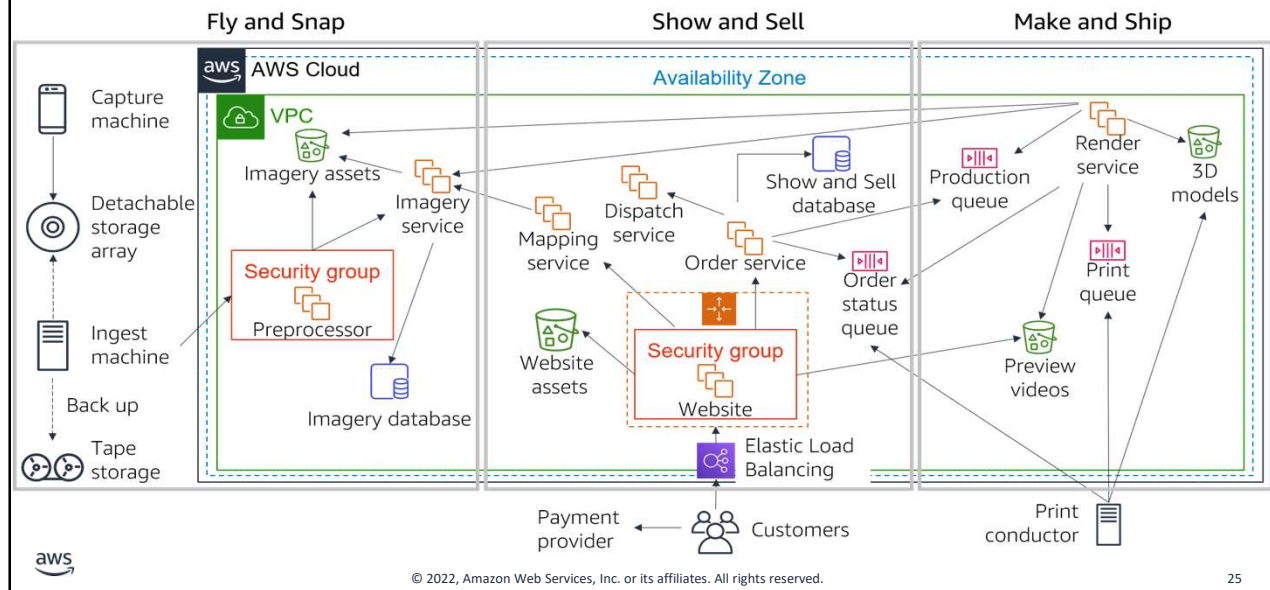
Fly and Snap

Show and Sell

Make and Ship

aws AWS Cloud

Availability Zone

VPC

Capture machine

Detachable storage array

Ingest machine

Back up

Tape storage

Imagery assets

Imagery service

Security group

Preprocessor

Imagery database

Mapping service

Dispatch service

Show and Sell database

Order service

Order status queue

Website assets

Security group

Website

Elastic Load Balancing

Production queue

Render service

3D models

Print queue

Preview videos

Payment provider

Customers

Print conductor

aws

© 2022, Amazon Web Services, Inc. or its affiliates. All rights reserved.

25